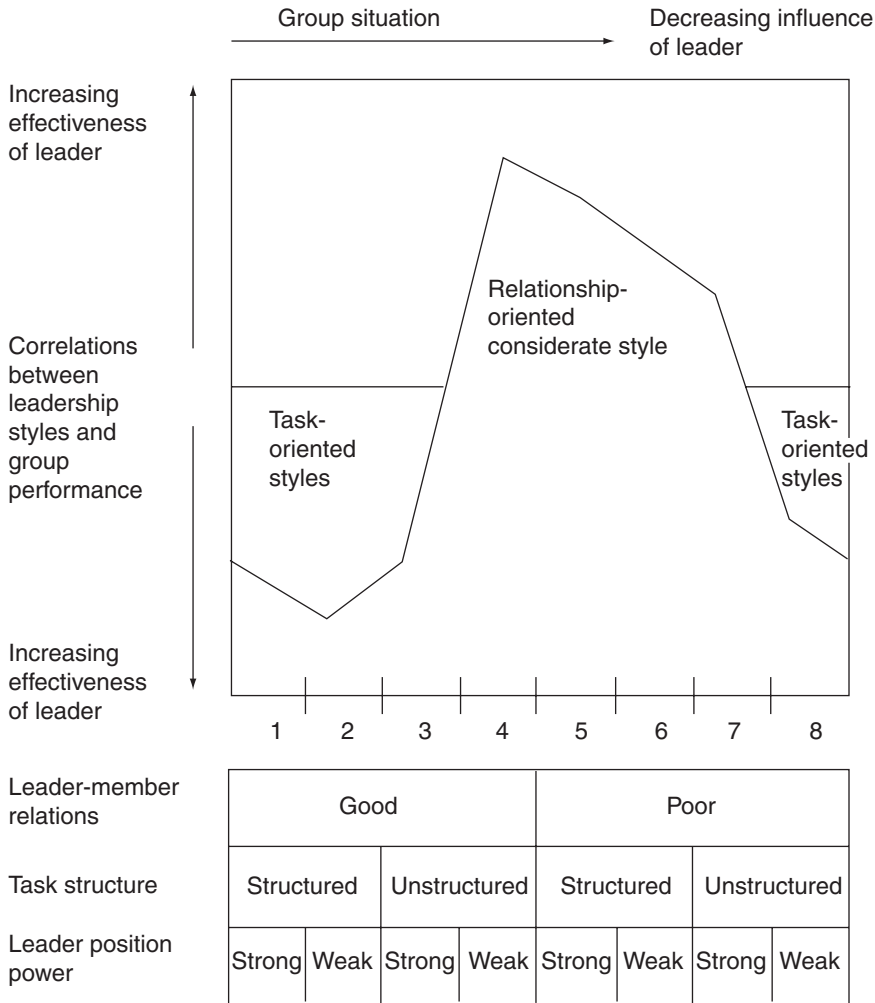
Group situation

Decreasing influence of leader

Increasing effectiveness of leader

Correlations between leadership styles and group performance

Increasing effectiveness of leader

Relationship-oriented considerate style

Task-oriented styles

Task-oriented styles

1 2 3 4 5 6 7 8

| Leader-member relations | Good | | | | Poor | | | |
|---|---|---|---|---|---|---|---|---|
| Task structure | Structured | | Unstructured | | Structured | | Unstructured | |
| Leader position power | Strong | Weak | Strong | Weak | Strong | Weak | Strong | Weak |